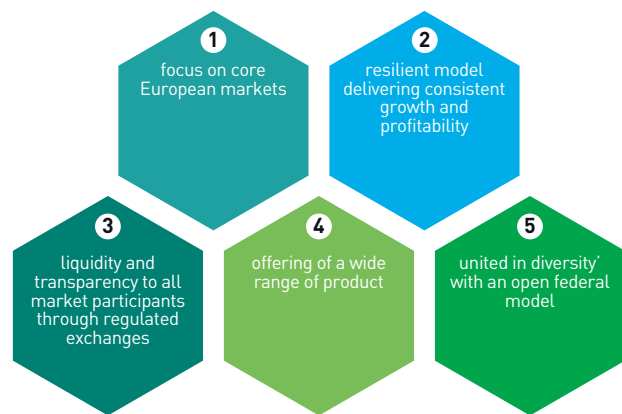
1
focus on core European markets

2
resilient model delivering consistent growth and profitability

3
liquidity and transparency to all market participants through regulated exchanges

4
offering of a wide range of product

5
united in diversity' with an open federal model